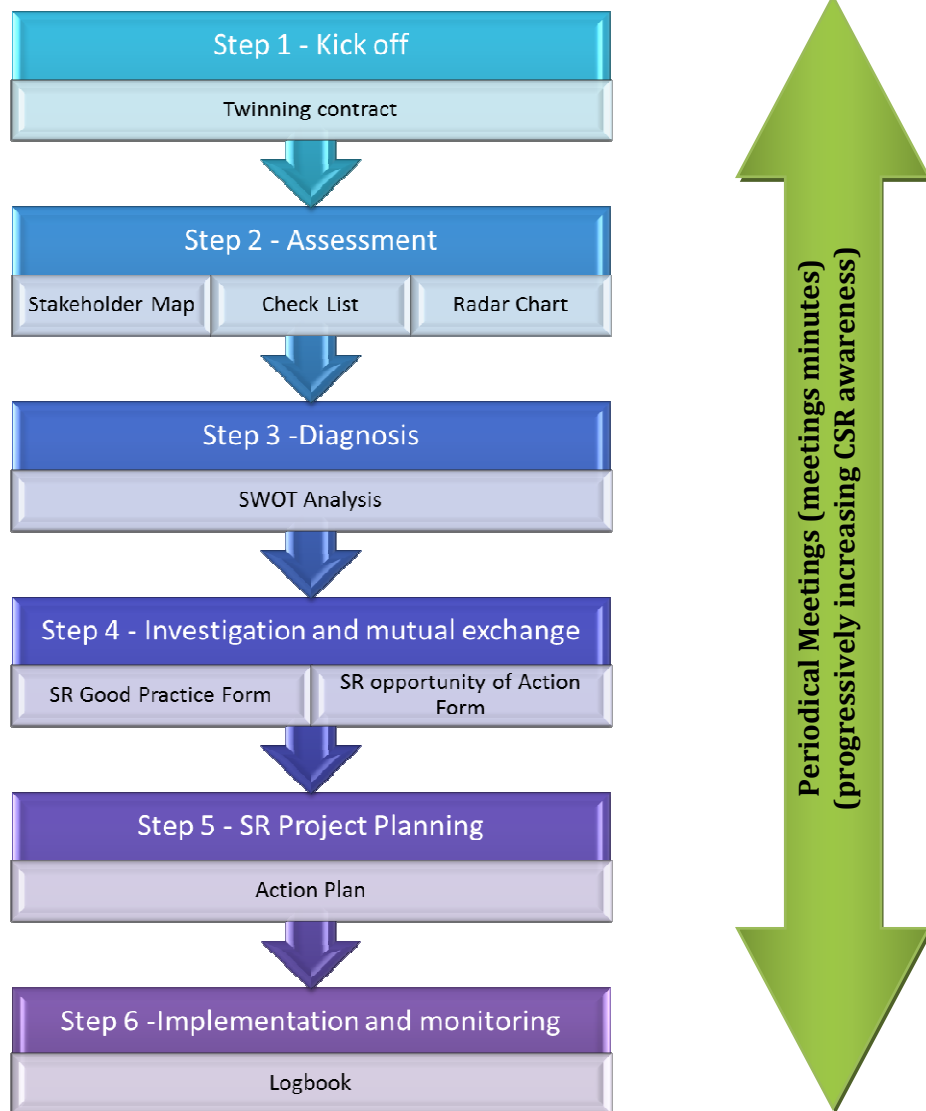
Step 1 - Kick off

Twinning contract

Step 2 - Assessment

Stakeholder Map

Check List

Radar Chart

Step 3 -Diagnosis

SWOT Analysis

Step 4 - Investigation and mutual exchange

SR Good Practice Form

SR opportunity of Action Form

Step 5 - SR Project Planning

Action Plan

Step 6 -Implementation and monitoring

Logbook

Periodical Meetings (meetings minutes)
(progressively increasing CSR awareness)